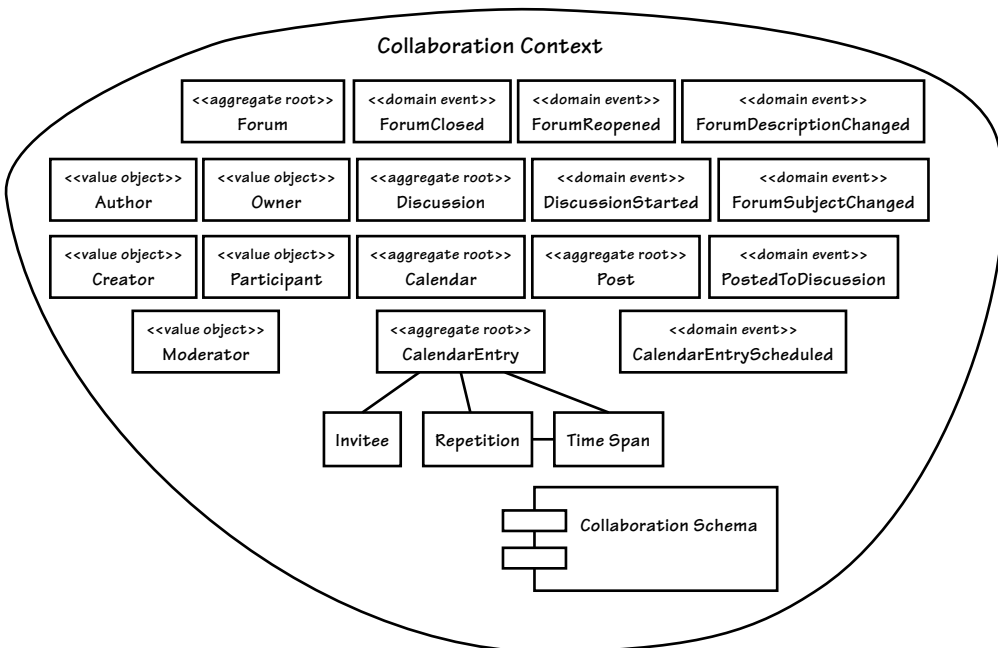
Collaboration Context

<<aggregate root>>
Forum

<<domain event>>
ForumClosed

<<domain event>>
ForumReopened

<<domain event>>
ForumDescriptionChanged

<<value object>>
Author

<<value object>>
Owner

<<aggregate root>>
Discussion

<<domain event>>
DiscussionStarted

<<domain event>>
ForumSubjectChanged

<<value object>>
Creator

<<value object>>
Participant

<<aggregate root>>
Calendar

<<aggregate root>>
Post

<<domain event>>
PostedToDiscussion

<<value object>>
Moderator

<<aggregate root>>
CalendarEntry

<<domain event>>
CalendarEntryScheduled

Invitee

Repetition

Time Span

Collaboration Schema